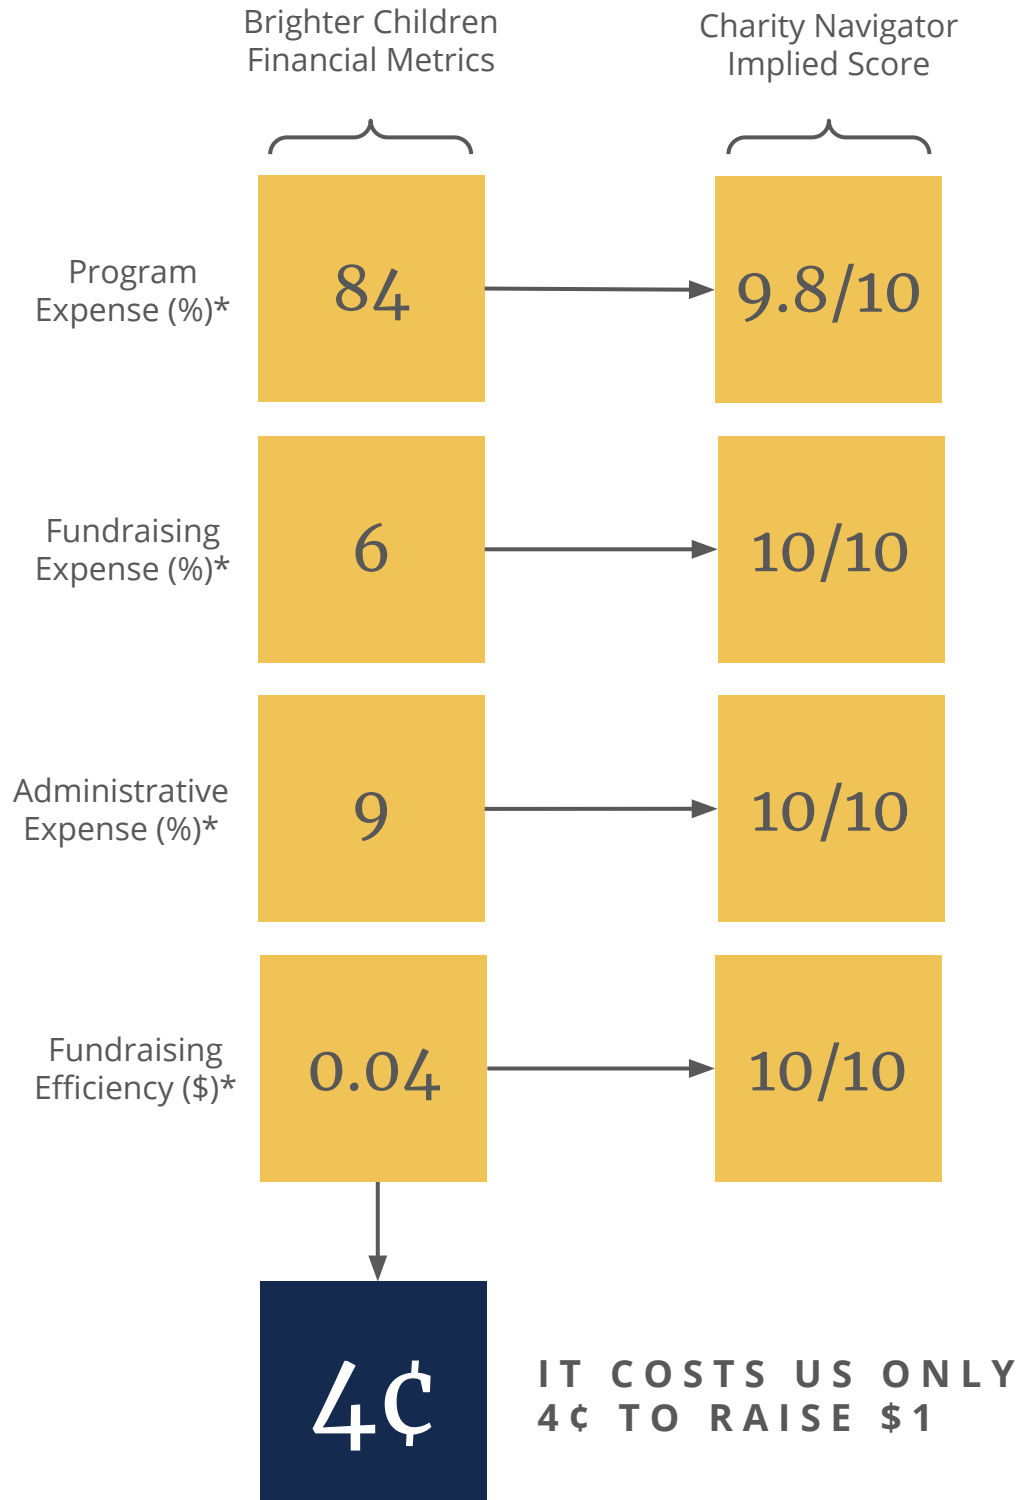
Brighter Children Financial Metrics

Charity Navigator Implied Score

Program Expense (%)*

84

9.8/10

Fundraising Expense (%)*

6

10/10

Administrative Expense (%)*

9

10/10

Fundraising Efficiency ($)*

0.04

10/10

4¢

IT COSTS US ONLY 4¢ TO RAISE $1